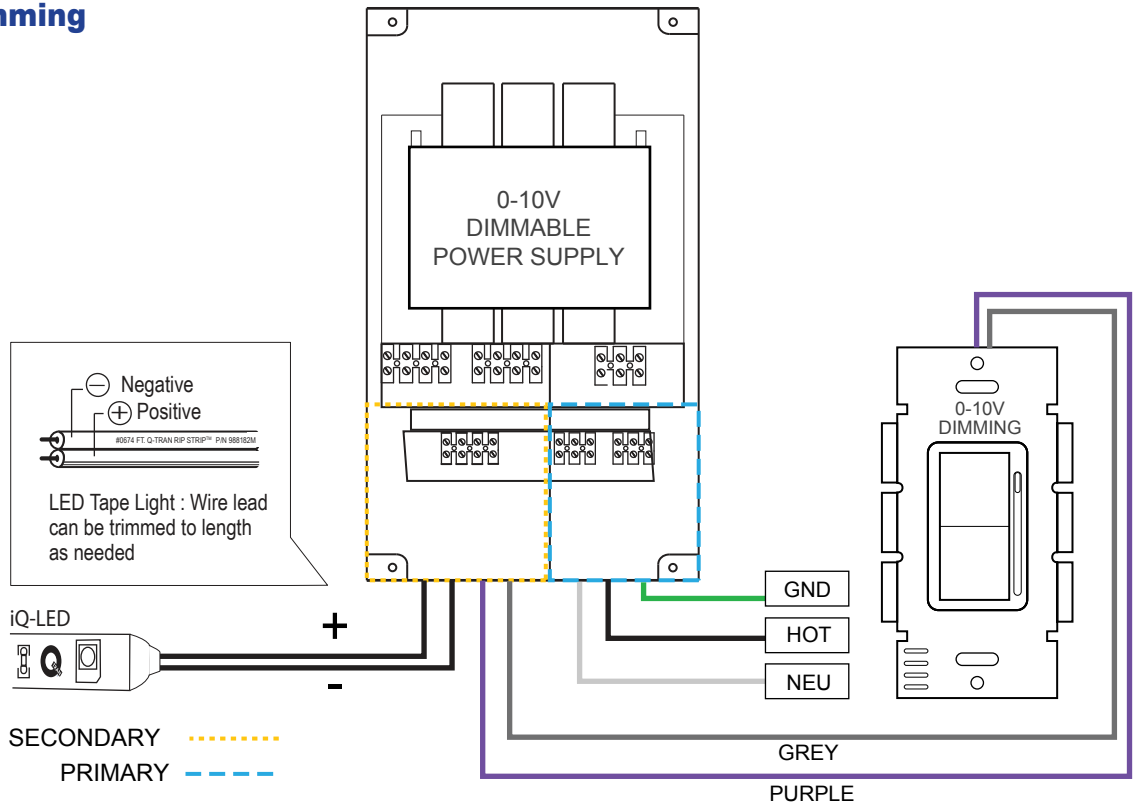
mming

0-10V
DIMMABLE
POWER SUPPLY

Negative
Positive

#0674 FT. Q-TRAN RIP STRIP™ P/N 988182M

LED Tape Light : Wire lead can be trimmed to length as needed

iQ-LED

+

-

0-10V
DIMMING

GND

HOT

NEU

SECONDARY

PRIMARY

GREY

PURPLE